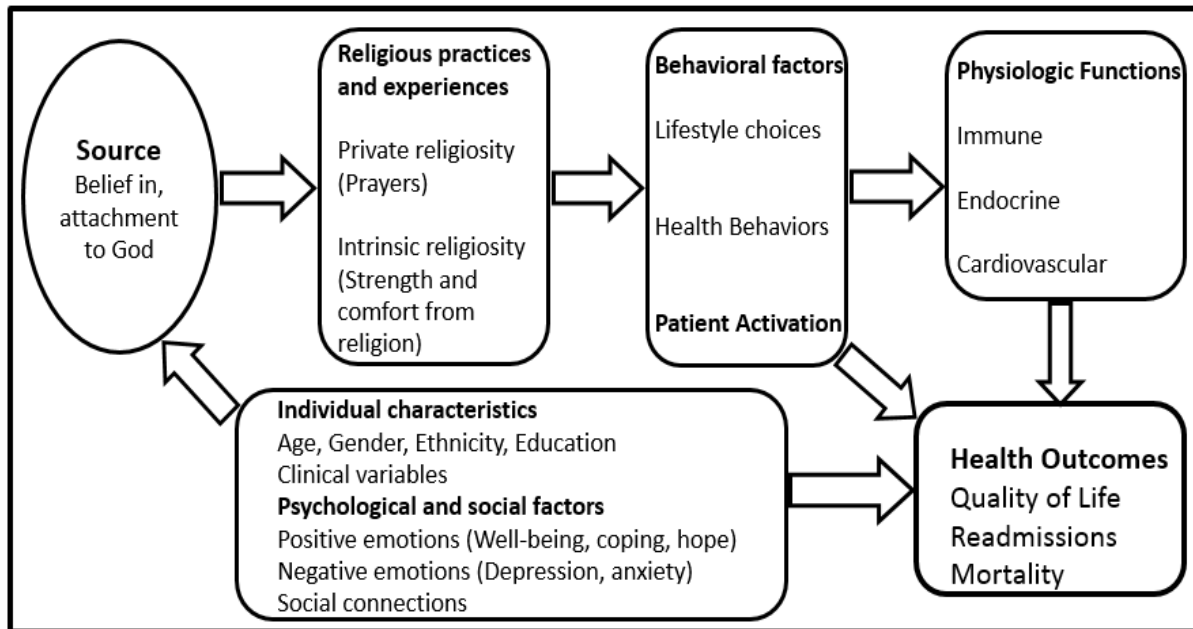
Source
Belief in, attachment to God

Religious practices and experiences

Private religiosity (Prayers)

Intrinsic religiosity (Strength and comfort from religion)

Behavioral factors

Lifestyle choices

Health Behaviors

Patient Activation

Physiologic Functions

Immune

Endocrine

Cardiovascular

Individual characteristics
Age, Gender, Ethnicity, Education
Clinical variables
Psychological and social factors
Positive emotions (Well-being, coping, hope)
Negative emotions (Depression, anxiety)
Social connections

Health Outcomes
Quality of Life
Readmissions
Mortality